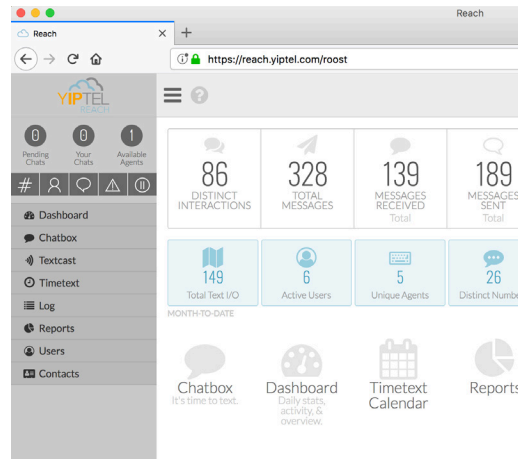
Reach

Reach

https://reach.yiptel.com/roost

YIPTEL REACH

0 Pending Chats
0 Your Chats
1 Available Agents

Dashboard
Chatbox
Textcast
Timetext
Log
Reports
Users
Contacts

86 DISTINCT INTERACTIONS
328 TOTAL MESSAGES
139 MESSAGES RECEIVED Total
189 MESSAGES SENT Total

149 Total Text I/O
6 Active Users
5 Unique Agents
26 Distinct Numb

MONTH-TO-DATE

Chatbox
It's time to text.

Dashboard
Daily stats, activity, & overview.

Timetext Calendar

Reports